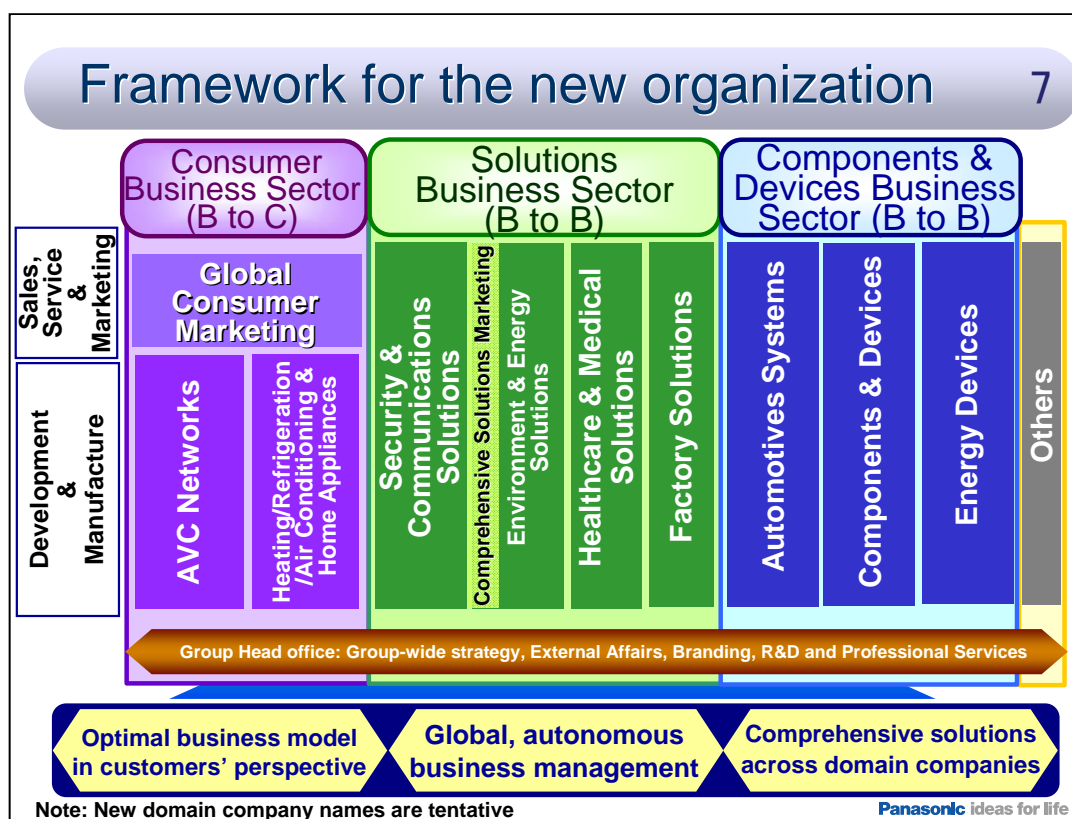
Framework for the new organization 7

Consumer Business Sector (B to C)

Solutions Business Sector (B to B)

Components & Devices Business Sector (B to B)

Sales, Service & Marketing

Development & Manufacture

Global Consumer Marketing

AVC Networks

Heating/Refrigeration /Air Conditioning & Home Appliances

Security & Communications Solutions

Comprehensive Solutions Marketing

Environment & Energy Solutions

Healthcare & Medical Solutions

Factory Solutions

Automotives Systems

Components & Devices

Energy Devices

Others

Group Head office: Group-wide strategy, External Affairs, Branding, R&D and Professional Services

Optimal business model in customers' perspective

Global, autonomous business management

Comprehensive solutions across domain companies

Note: New domain company names are tentative

Panasonic ideas for life